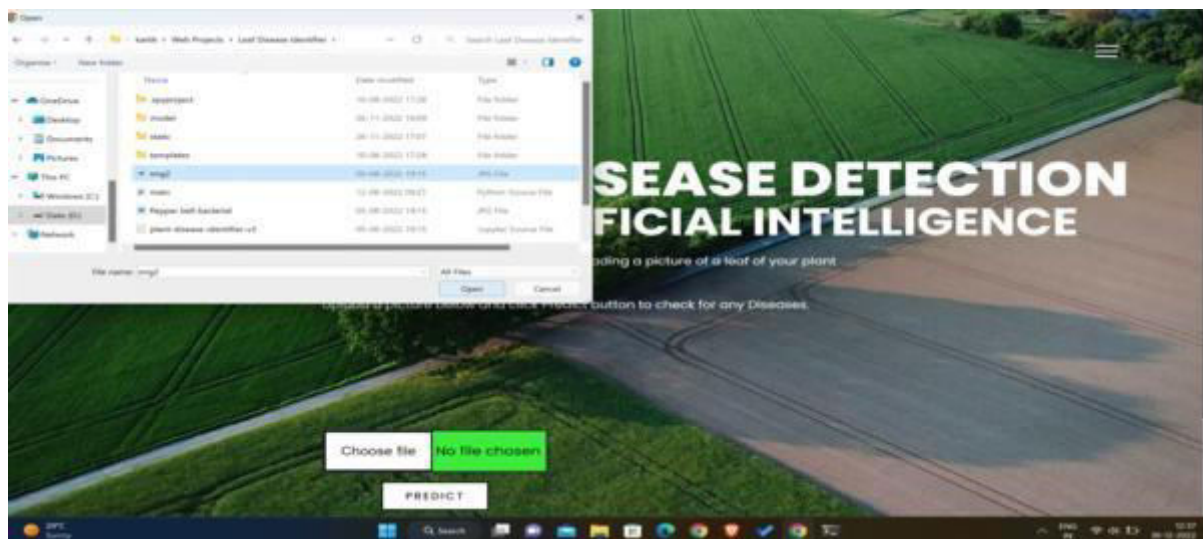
Open

← → ↑ karth › Web Projects › Leaf Disease Identifier ›

Search Leaf Disease Identifier

Organise ▾ New folder

Name | Date modified | Type
OneDrive
Desktop
Documents
Pictures
This PC
Windows (C:)
Data (D:)
Network

| Name | Date modified | Type |
|---|---|---|
| .ipynbproject | 10-06-2022 17:26 | File folder |
| model | 06-11-2022 19:09 | File folder |
| static | 26-11-2022 17:01 | File folder |
| templates | 10-06-2022 17:26 | File folder |
| img2 | 05-06-2022 19:15 | JPG File |
| main | 12-06-2022 09:01 | Python Source File |
| Pepper bell-bacterial | 05-06-2022 19:15 | JPG File |
| plant-disease-identifier-v3 | 05-06-2022 19:15 | Jupyter Source File |

File name: img2

All Files

Open Cancel

SEASE DETECTION
FICIAL INTELLIGENCE

ding a picture of a leaf of your plant

Upload a picture below and click Predict button to check for any Diseases.

Choose file No file chosen

PREDICT

29°C
Sunny

Search

ENG IN

12:37
28-12-2022